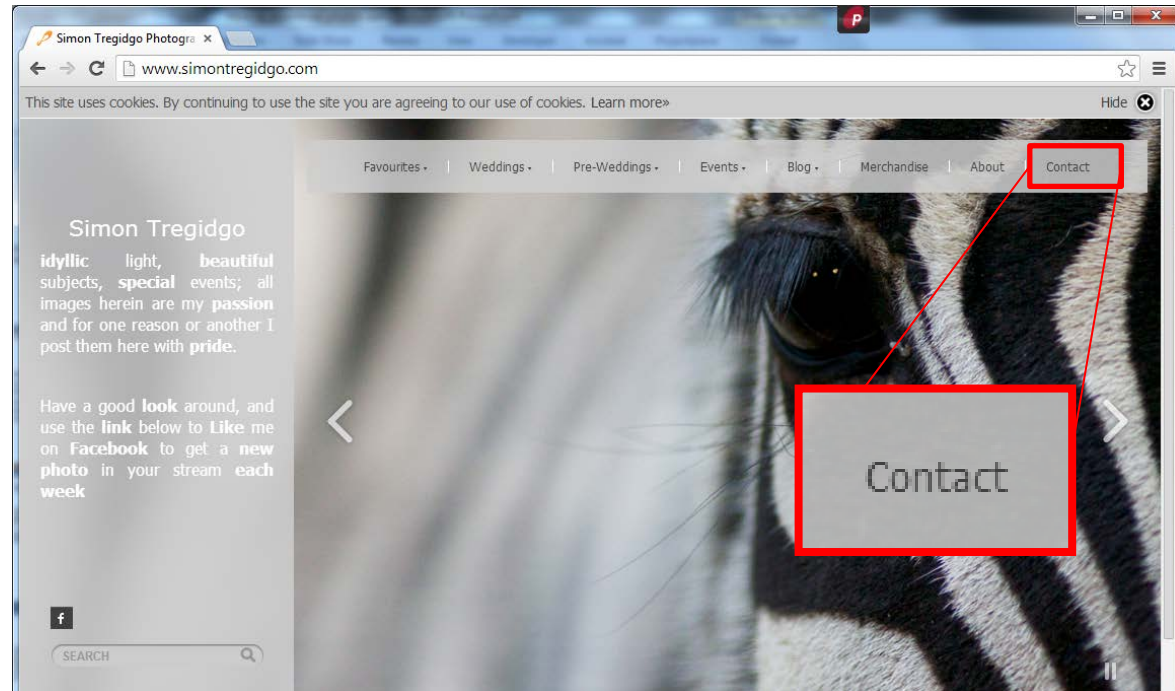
Simon Tregidgo Photogra ×

www.simontregidgo.com

This site uses cookies. By continuing to use the site you are agreeing to our use of cookies. Learn more»

Hide

Favourites | Weddings | Pre-Weddings | Events | Blog | Merchandise | About | Contact

Simon Tregidgo

idyllic light, beautiful subjects, special events; all images herein are my passion and for one reason or another I post them here with pride.

Have a good look around, and use the link below to Like me on Facebook to get a new photo in your stream each week

f

SEARCH

Contact